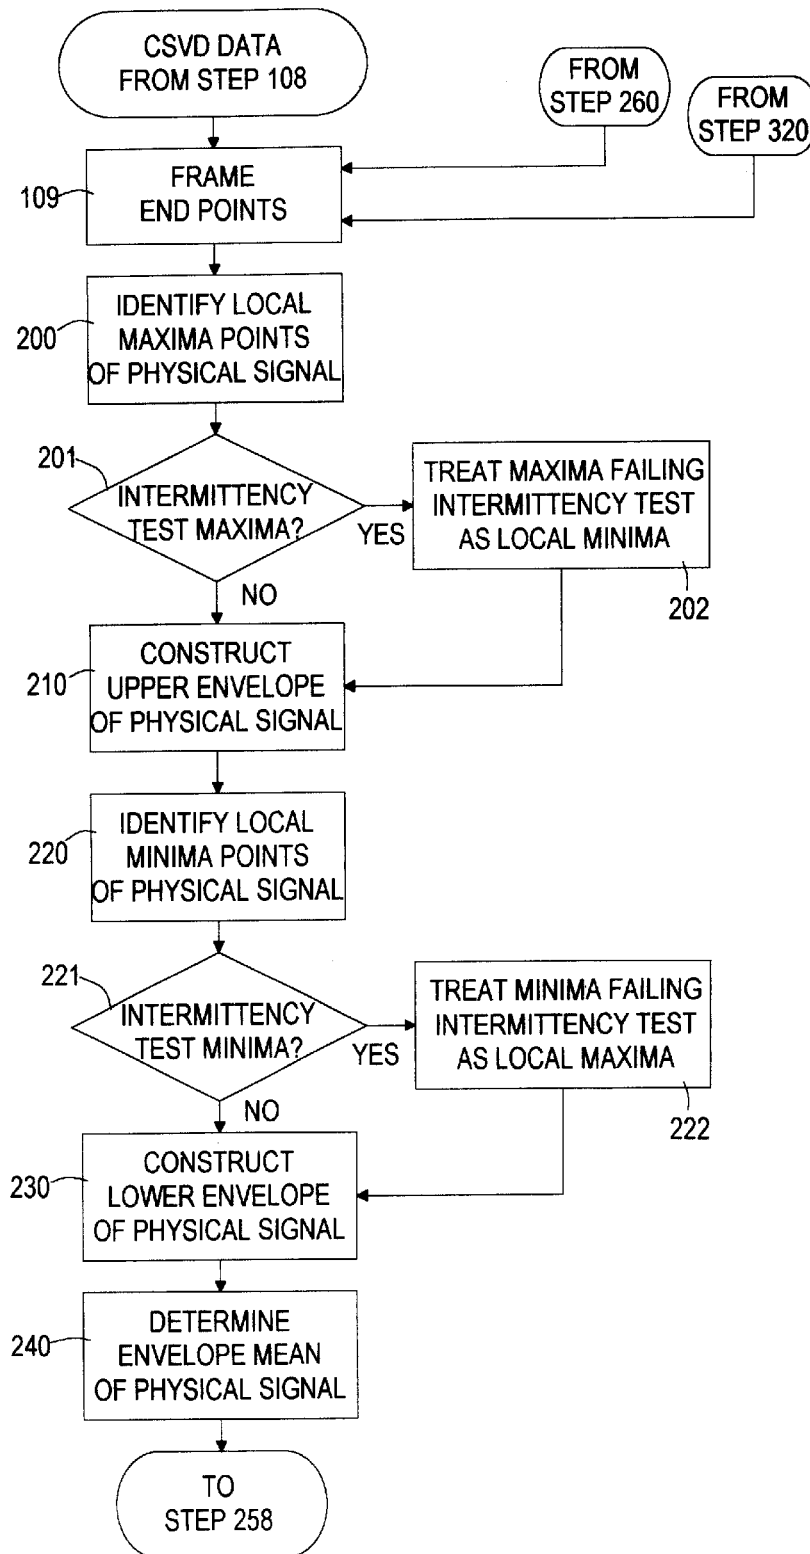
CSVD DATA FROM STEP 108

FROM STEP 260

FROM STEP 320

109 FRAME END POINTS

200 IDENTIFY LOCAL MAXIMA POINTS OF PHYSICAL SIGNAL

201 INTERMITTENCY TEST MAXIMA?

YES

TREAT MAXIMA FAILING INTERMITTENCY TEST AS LOCAL MINIMA

202

NO

210 CONSTRUCT UPPER ENVELOPE OF PHYSICAL SIGNAL

220 IDENTIFY LOCAL MINIMA POINTS OF PHYSICAL SIGNAL

221 INTERMITTENCY TEST MINIMA?

YES

TREAT MINIMA FAILING INTERMITTENCY TEST AS LOCAL MAXIMA

222

NO

230 CONSTRUCT LOWER ENVELOPE OF PHYSICAL SIGNAL

240 DETERMINE ENVELOPE MEAN OF PHYSICAL SIGNAL

TO STEP 258